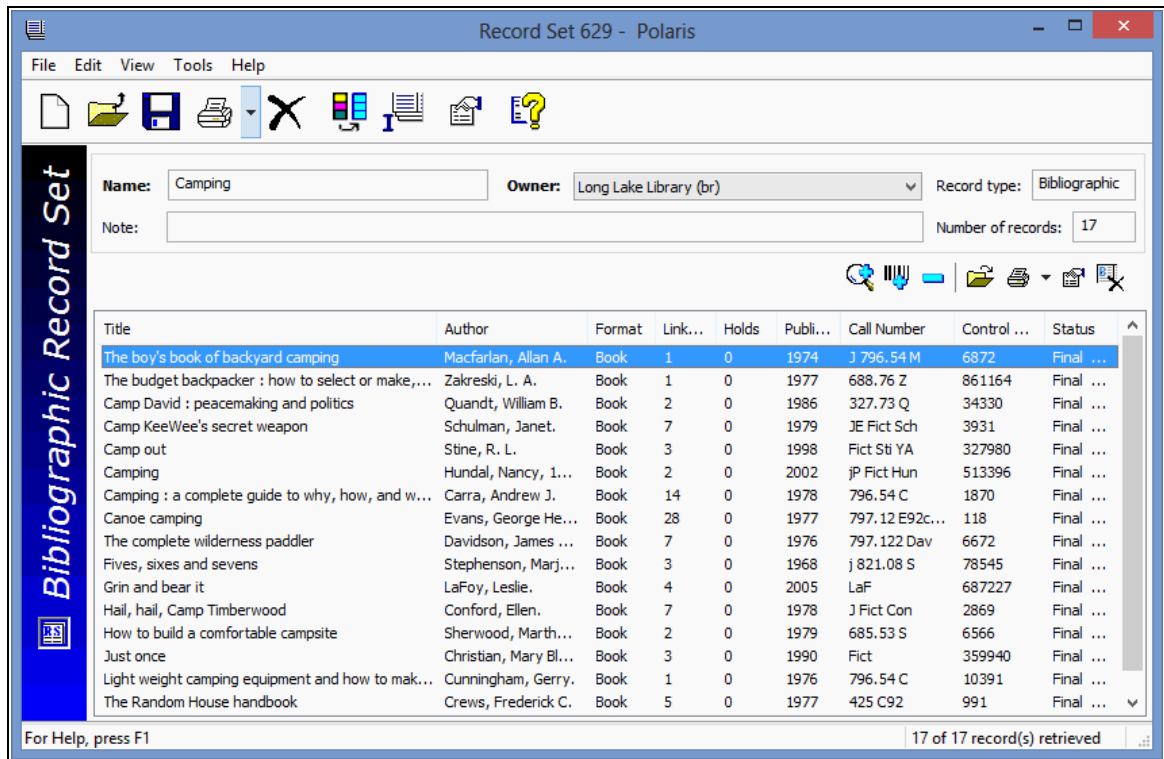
Record Set 629 - Polaris

File Edit View Tools Help

Bibliographic Record Set

Name: Camping
Owner: Long Lake Library (br)
Record type: Bibliographic
Note:
Number of records: 17

| Title | Author | Format | Link... | Holds | Publi... | Call Number | Control ... | Status |
|---|---|---|---|---|---|---|---|---|
| The boy's book of backyard camping | Macfarlan, Allan A. | Book | 1 | 0 | 1974 | J 796.54 M | 6872 | Final ... |
| The budget backpacker : how to select or make,... | Zakreski, L. A. | Book | 1 | 0 | 1977 | 688.76 Z | 861164 | Final ... |
| Camp David : peacemaking and politics | Quandt, William B. | Book | 2 | 0 | 1986 | 327.73 Q | 34330 | Final ... |
| Camp KeeWee's secret weapon | Schulman, Janet. | Book | 7 | 0 | 1979 | JE Fict Sch | 3931 | Final ... |
| Camp out | Stine, R. L. | Book | 3 | 0 | 1998 | Fict Sti YA | 327980 | Final ... |
| Camping | Hundal, Nancy, 1... | Book | 2 | 0 | 2002 | jP Fict Hun | 513396 | Final ... |
| Camping : a complete guide to why, how, and w... | Carra, Andrew J. | Book | 14 | 0 | 1978 | 796.54 C | 1870 | Final ... |
| Canoe camping | Evans, George He... | Book | 28 | 0 | 1977 | 797.12 E92c... | 118 | Final ... |
| The complete wilderness paddler | Davidson, James ... | Book | 7 | 0 | 1976 | 797.122 Dav | 6672 | Final ... |
| Fives, sixes and sevens | Stephenson, Marj... | Book | 3 | 0 | 1968 | j 821.08 S | 78545 | Final ... |
| Grin and bear it | LaFoy, Leslie. | Book | 4 | 0 | 2005 | LaF | 687227 | Final ... |
| Hail, hail, Camp Timberwood | Conford, Ellen. | Book | 7 | 0 | 1978 | J Fict Con | 2869 | Final ... |
| How to build a comfortable campsite | Sherwood, Marth... | Book | 2 | 0 | 1979 | 685.53 S | 6566 | Final ... |
| Just once | Christian, Mary Bl... | Book | 3 | 0 | 1990 | Fict | 359940 | Final ... |
| Light weight camping equipment and how to mak... | Cunningham, Gerry. | Book | 1 | 0 | 1976 | 796.54 C | 10391 | Final ... |
| The Random House handbook | Crews, Frederick C. | Book | 5 | 0 | 1977 | 425 C92 | 991 | Final ... |

For Help, press F1
17 of 17 record(s) retrieved